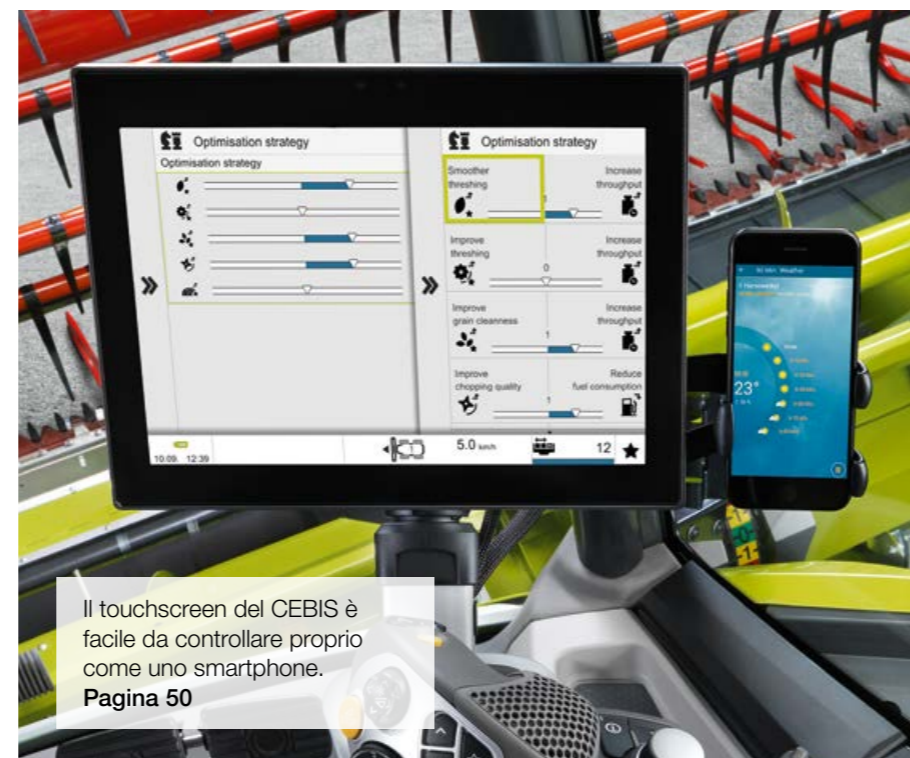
Optimisation strategy
Optimisation strategy

Optimisation strategy
Smoother threshing
Increase throughput
Improve threshing
0
Increase throughput
Improve grain cleanness
1
Increase throughput
Improve chopping quality
1
Reduce fuel consumption

10.09. 12:39
5.0 km/h
12

23°

Il touchscreen del CEBIS è facile da controllare proprio come uno smartphone.
**Pagina 50**